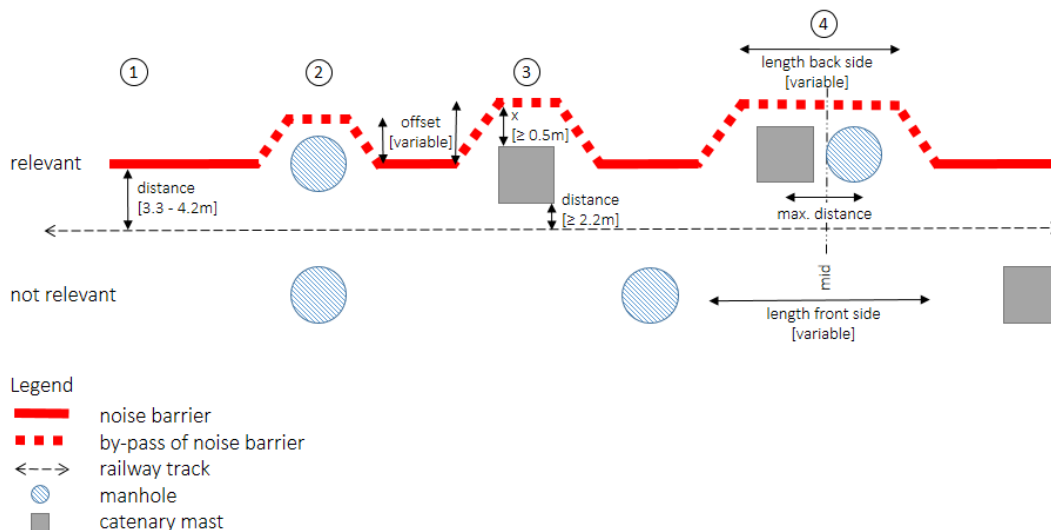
4

length back side
[variable]

1

2

3

offset
[variable]

x
[≥ 0.5m]

relevant

distance
[3.3 - 4.2m]

distance
[≥ 2.2m]

max. distance

mid

not relevant

length front side
[variable]

Legend
noise barrier
by-pass of noise barrier
railway track
manhole
catenary mast